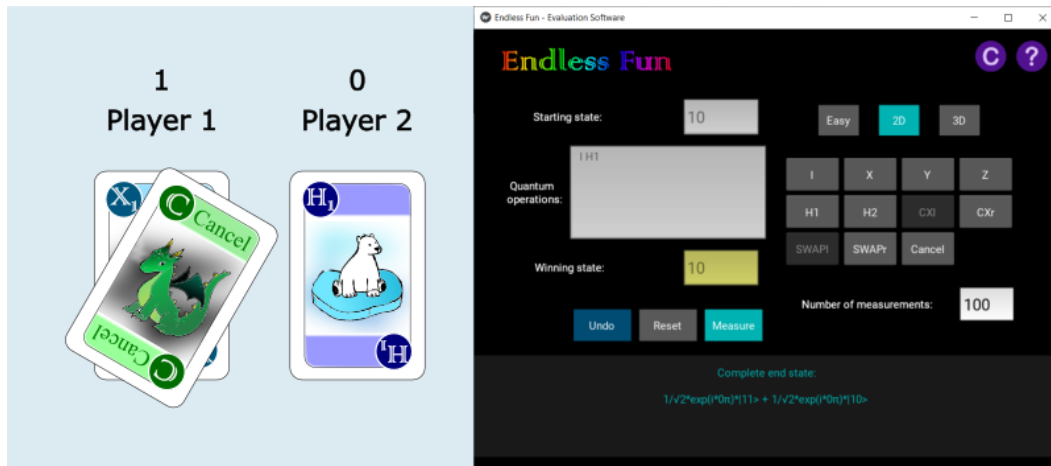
1
Player 1

0
Player 2

$X_1$

C Cancel

Cancel C

$H_1$

$H_1$

Endless Fun - Evaluation Software

Endless Fun

C ?

Starting state: 10

Easy 2D 3D

Quantum operations: I H1

I X Y Z
H1 H2 CXl CXr
SWAPl SWAPr Cancel

Winning state: 10

Number of measurements: 100

Undo Reset Measure

Complete end state:
1/√2*exp(i*0π)*|11> + 1/√2*exp(i*0π)*|10>